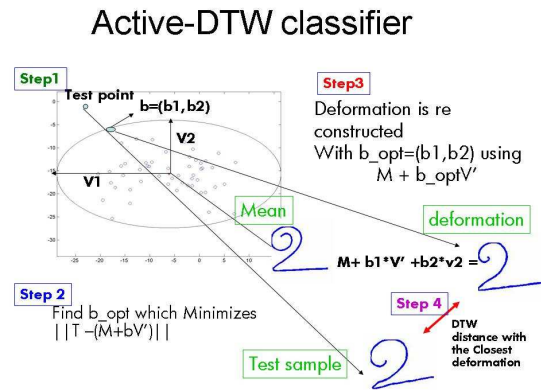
Active-DTW classifier

Step1

Test point

b=(b1,b2)

V2

V1

-5

-10

-15

-20

-25

-30

-25 -20 -15 -10 -5 0 5 10

Step3

Deformation is re constructed With b_opt=(b1,b2) using M + b_optV'

Mean

deformation

M+ b1*V' +b2*v2 =

Step 2

Find b_opt which Minimizes ||T –(M+bV')||

Step 4

DTW distance with the Closest deformation

Test sample